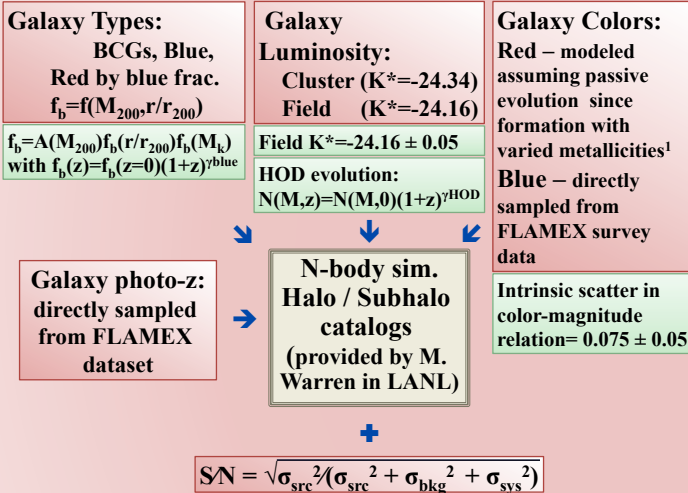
Galaxy Types:
BCGs, Blue, Red by blue frac.
$f_b=f(M_{200},r/r_{200})$

$f_b=A(M_{200})f_b(r/r_{200})f_b(M_k)$ with $f_b(z)=f_b(z=0)(1+z)^{\gamma blue}$

Galaxy Luminosity:
Cluster (K*=-24.34)
Field (K*=-24.16)

Field K*=-24.16 ± 0.05

HOD evolution:
$N(M,z)=N(M,0)(1+z)^{\gamma HOD}$

Galaxy Colors:
Red – modeled assuming passive evolution since formation with varied metallicities$^1$
Blue – directly sampled from FLAMEX survey data

Intrinsic scatter in color-magnitude relation= 0.075 ± 0.05

Galaxy photo-z: directly sampled from FLAMEX dataset

N-body sim. Halo / Subhalo catalogs (provided by M. Warren in LANL)

$S/N = \sqrt{\sigma_{src}^2/(\sigma_{src}^2 + \sigma_{bkg}^2 + \sigma_{sys}^2)}$